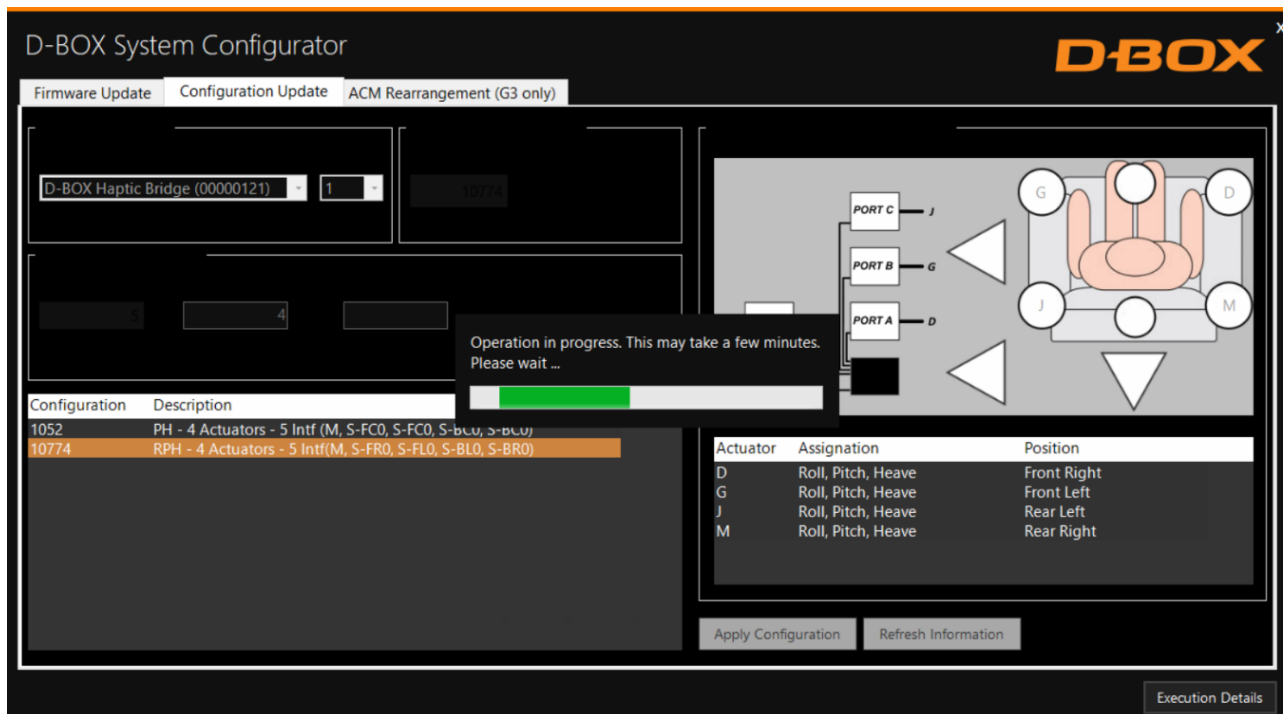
D-BOX System Configurator

D-BOX

×

Firmware Update | Configuration Update | ACM Rearrangement (G3 only)

D-BOX Haptic Bridge (00000121)
1
10774

5
4

Operation in progress. This may take a few minutes.
Please wait ...

| Configuration | Description |
|---|---|
| 1052 | PH - 4 Actuators - 5 Intf (M, S-FC0, S-FC0, S-BC0, S-BC0) |
| 10774 | RPH - 4 Actuators - 5 Intf(M, S-FR0, S-FL0, S-BL0, S-BR0) |

PORT C J
PORT B G
PORT A D

G
D
J
M

| Actuator | Assignation | Position |
|---|---|---|
| D | Roll, Pitch, Heave | Front Right |
| G | Roll, Pitch, Heave | Front Left |
| J | Roll, Pitch, Heave | Rear Left |
| M | Roll, Pitch, Heave | Rear Right |

Apply Configuration
Refresh Information

Execution Details